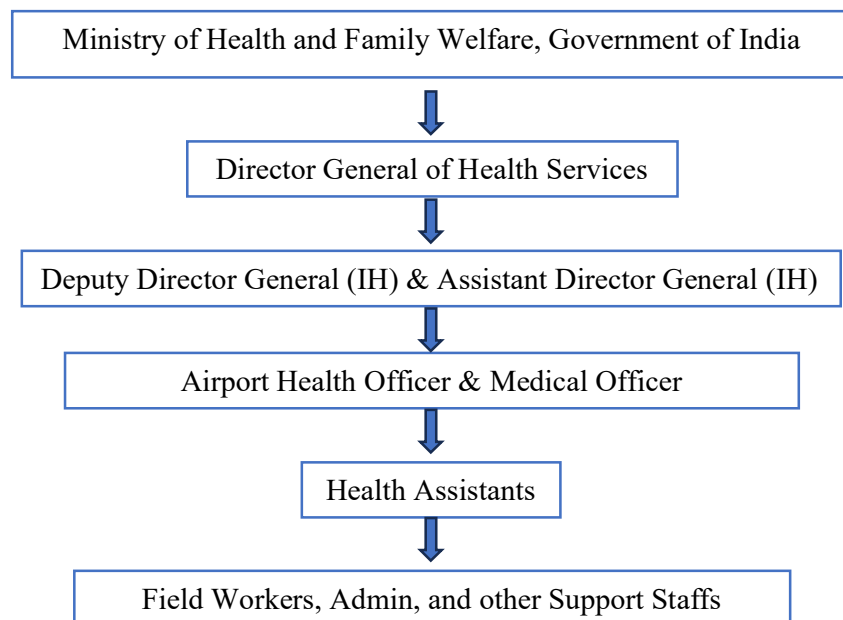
Ministry of Health and Family Welfare, Government of India

Director General of Health Services

Deputy Director General (IH) & Assistant Director General (IH)

Airport Health Officer & Medical Officer

Health Assistants

Field Workers, Admin, and other Support Staffs